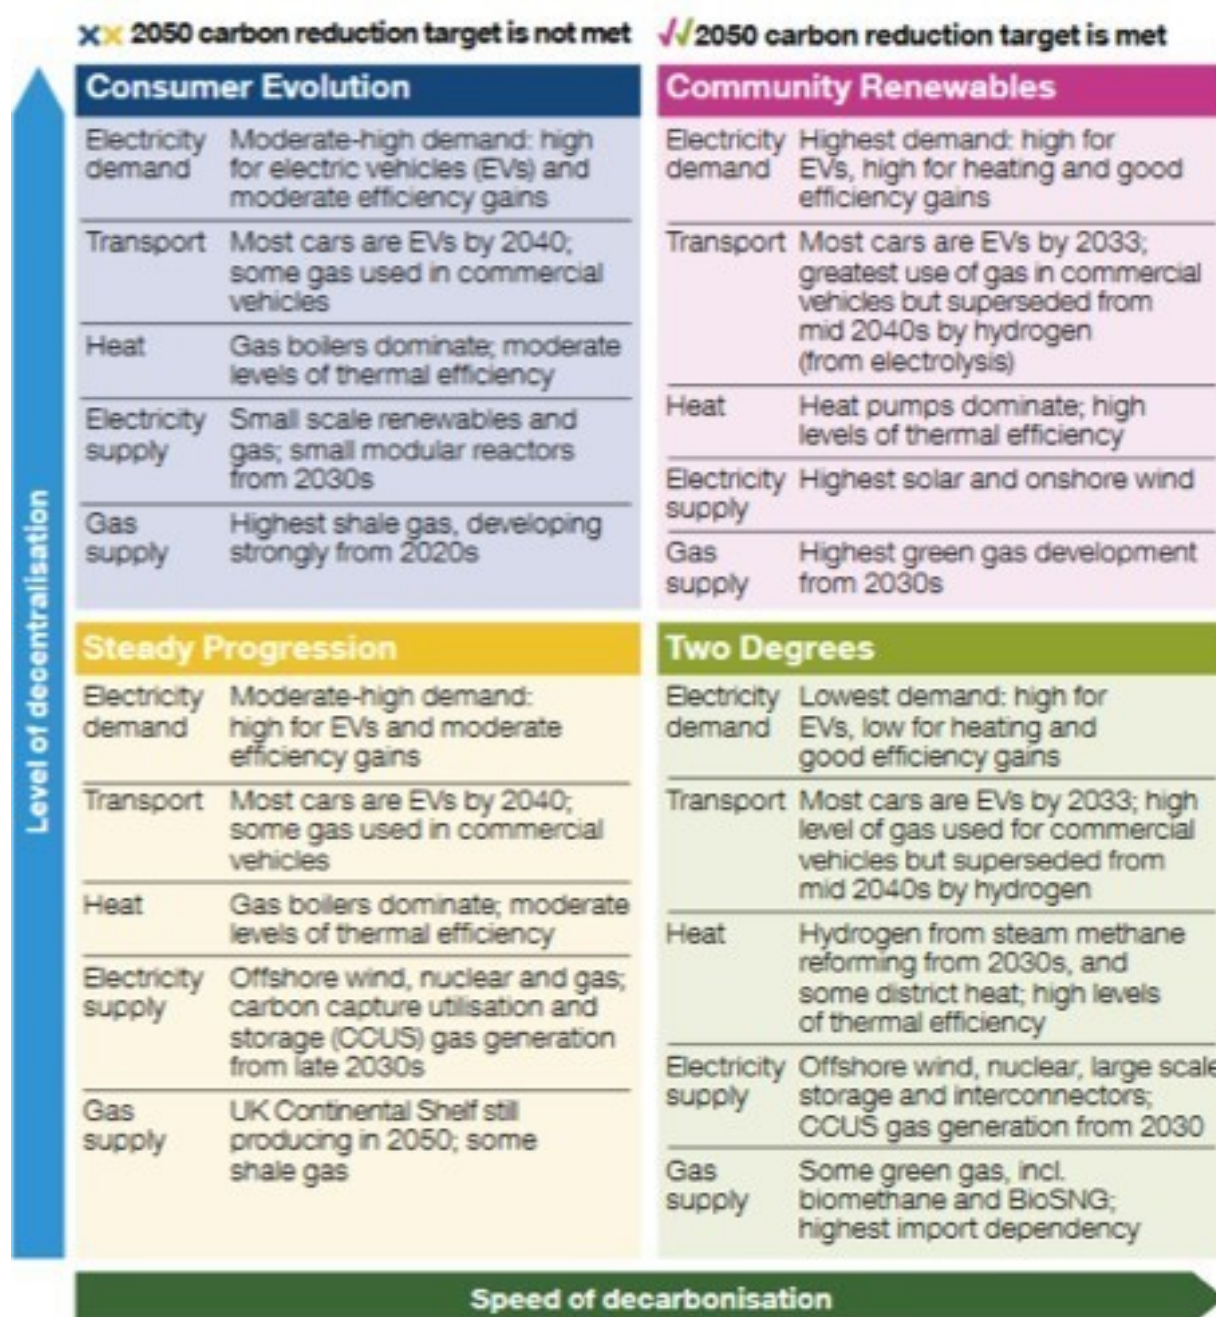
×× 2050 carbon reduction target is not met

√√ 2050 carbon reduction target is met

Level of decentralisation

**Consumer Evolution**

| | |
|---|---|
| Electricity demand | Moderate-high demand: high for electric vehicles (EVs) and moderate efficiency gains |
| Transport | Most cars are EVs by 2040; some gas used in commercial vehicles |
| Heat | Gas boilers dominate; moderate levels of thermal efficiency |
| Electricity supply | Small scale renewables and gas; small modular reactors from 2030s |
| Gas supply | Highest shale gas, developing strongly from 2020s |

**Community Renewables**

| | |
|---|---|
| Electricity demand | Highest demand: high for EVs, high for heating and good efficiency gains |
| Transport | Most cars are EVs by 2033; greatest use of gas in commercial vehicles but superseded from mid 2040s by hydrogen (from electrolysis) |
| Heat | Heat pumps dominate; high levels of thermal efficiency |
| Electricity supply | Highest solar and onshore wind |
| Gas supply | Highest green gas development from 2030s |

**Steady Progression**

| | |
|---|---|
| Electricity demand | Moderate-high demand: high for EVs and moderate efficiency gains |
| Transport | Most cars are EVs by 2040; some gas used in commercial vehicles |
| Heat | Gas boilers dominate; moderate levels of thermal efficiency |
| Electricity supply | Offshore wind, nuclear and gas; carbon capture utilisation and storage (CCUS) gas generation from late 2030s |
| Gas supply | UK Continental Shelf still producing in 2050; some shale gas |

**Two Degrees**

| | |
|---|---|
| Electricity demand | Lowest demand: high for EVs, low for heating and good efficiency gains |
| Transport | Most cars are EVs by 2033; high level of gas used for commercial vehicles but superseded from mid 2040s by hydrogen |
| Heat | Hydrogen from steam methane reforming from 2030s, and some district heat; high levels of thermal efficiency |
| Electricity supply | Offshore wind, nuclear, large scale storage and interconnectors; CCUS gas generation from 2030 |
| Gas supply | Some green gas, incl. biomethane and BioSNG; highest import dependency |

Speed of decarbonisation